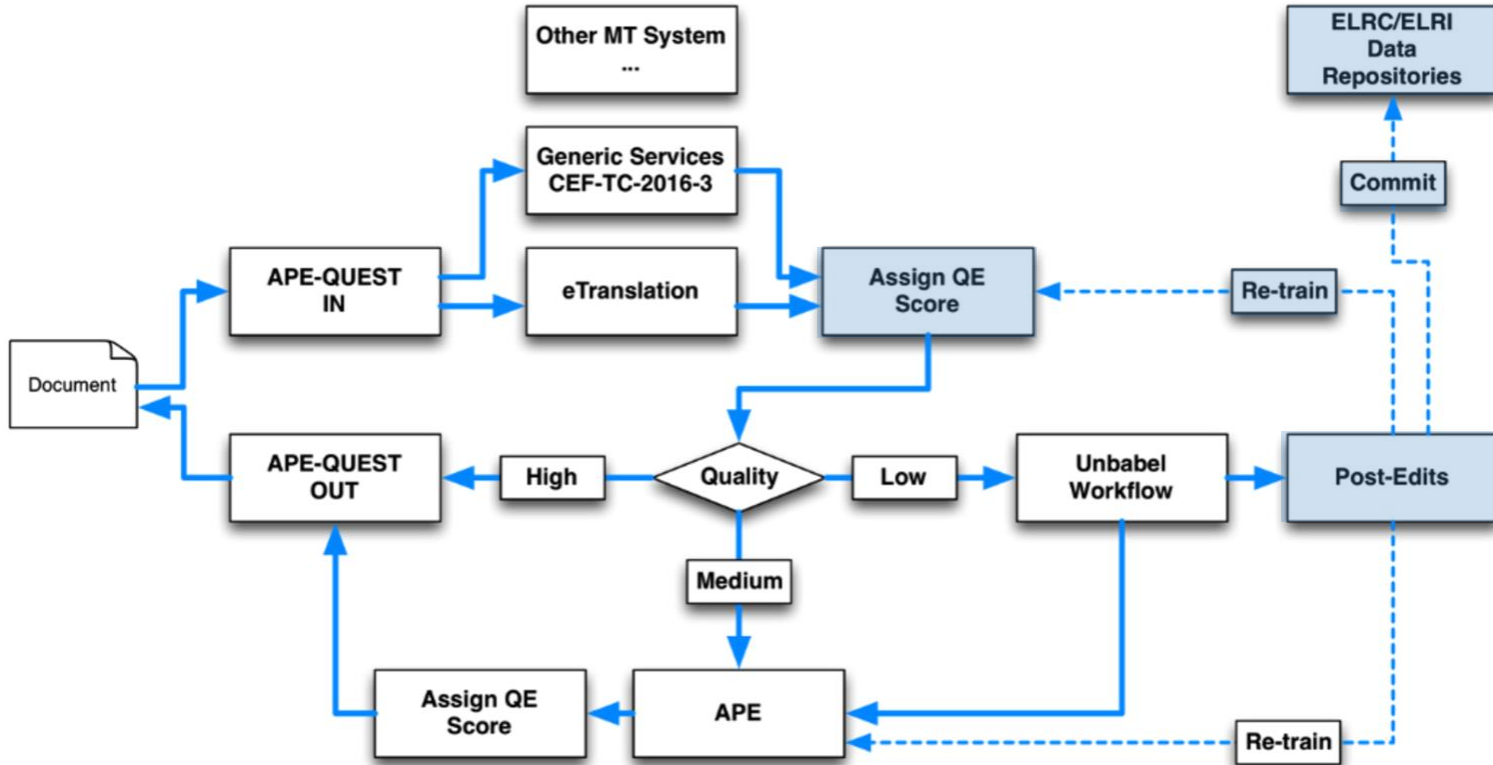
Other MT System
...

ELRC/ELRI
Data
Repositories

Generic Services
CEF-TC-2016-3

Commit

APE-QUEST
IN

eTranslation

Assign QE
Score

Re-train

Document

APE-QUEST
OUT

High

Quality

Low

Unbabel
Workflow

Post-Edits

Medium

Assign QE
Score

APE

Re-train